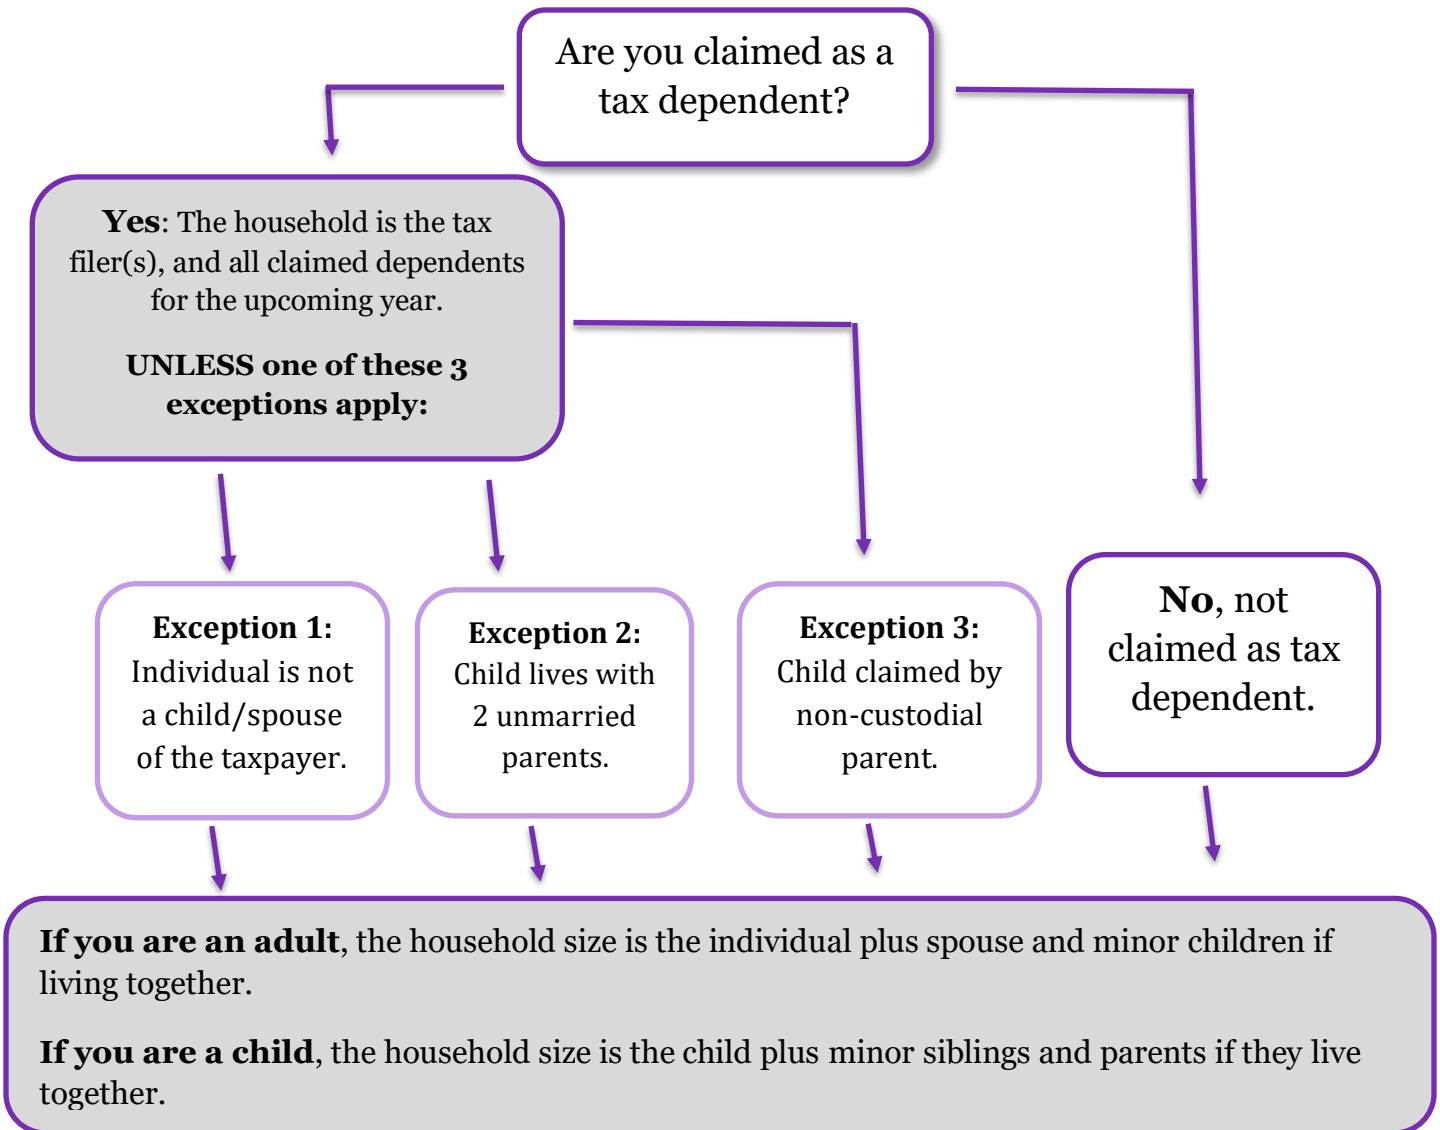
Are you claimed as a tax dependent?

**Yes**: The household is the tax filer(s), and all claimed dependents for the upcoming year.

**UNLESS one of these 3 exceptions apply:**

**Exception 1:** Individual is not a child/spouse of the taxpayer.

**Exception 2:** Child lives with 2 unmarried parents.

**Exception 3:** Child claimed by non-custodial parent.

**No**, not claimed as tax dependent.

**If you are an adult**, the household size is the individual plus spouse and minor children if living together.

**If you are a child**, the household size is the child plus minor siblings and parents if they live together.